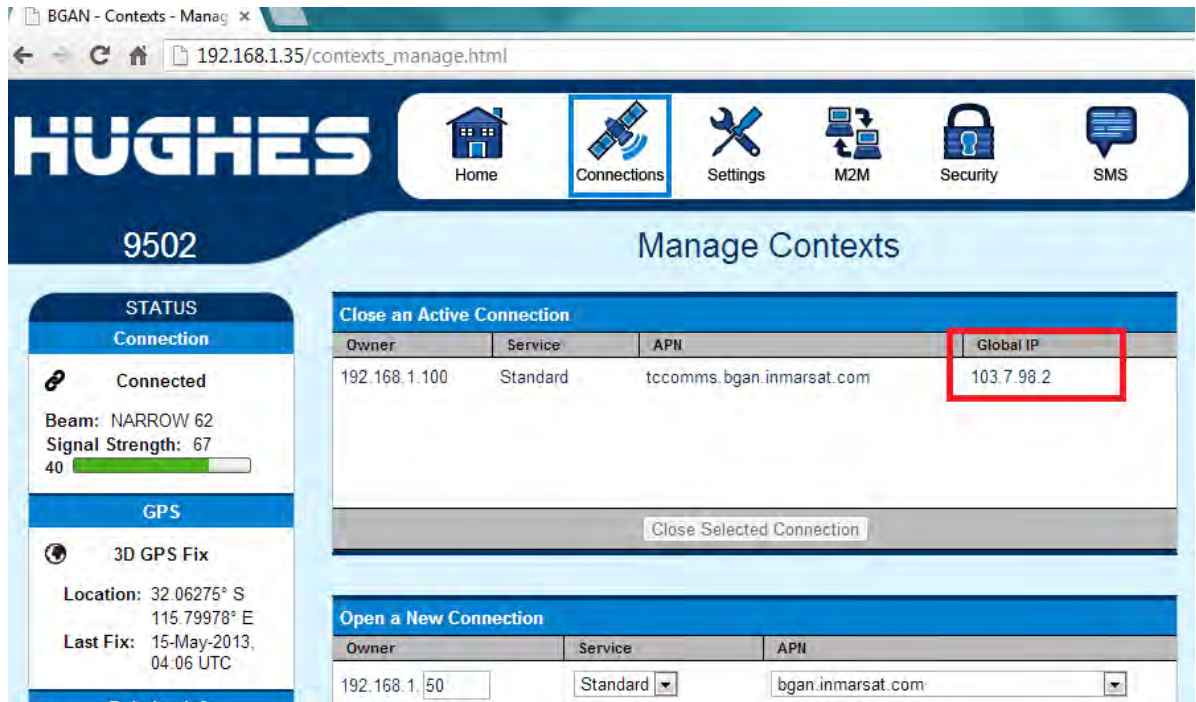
BGAN - Contexts - Manag ×

192.168.1.35/contexts_manage.html

HUGHES

Home
Connections
Settings
M2M
Security
SMS

9502

Manage Contexts

STATUS
Connection

Connected

Beam: NARROW 62
Signal Strength: 67
40

GPS

3D GPS Fix

Location: 32.06275° S
115.79978° E
Last Fix: 15-May-2013, 04:06 UTC

Close an Active Connection

| Owner | Service | APN | Global IP |
|---|---|---|---|
| 192.168.1.100 | Standard | tccomms.bgan.inmarsat.com | 103.7.98.2 |

Close Selected Connection

Open a New Connection

| Owner | Service | APN |
|---|---|---|
| 192.168.1. 50 | Standard | bgan.inmarsat.com |